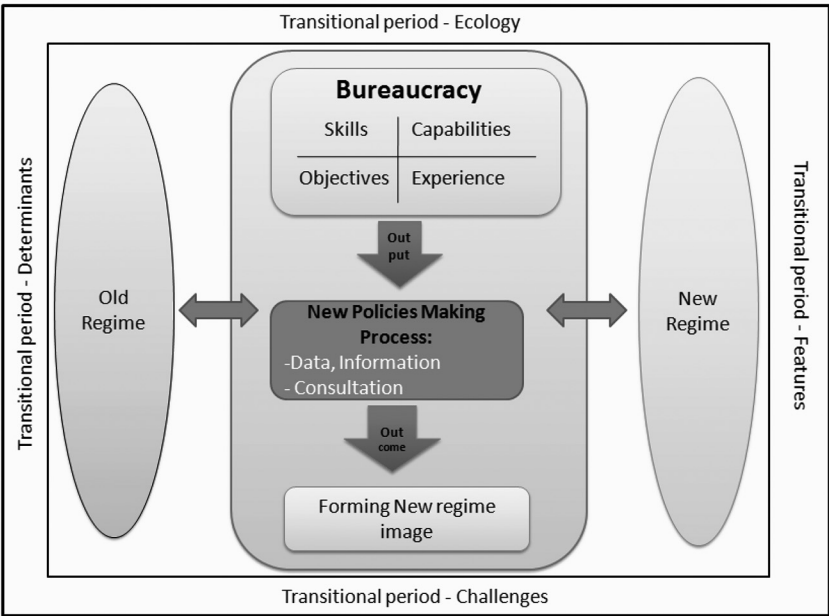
Transitional period - Ecology

Transitional period - Determinants

Old Regime

Bureaucracy

| Skills | Capabilities |
|---|---|
| Objectives | Experience |

Out put

New Policies Making Process:
-Data, Information
- Consultation

Out come

Forming New regime image

New Regime

Transitional period - Features

Transitional period - Challenges